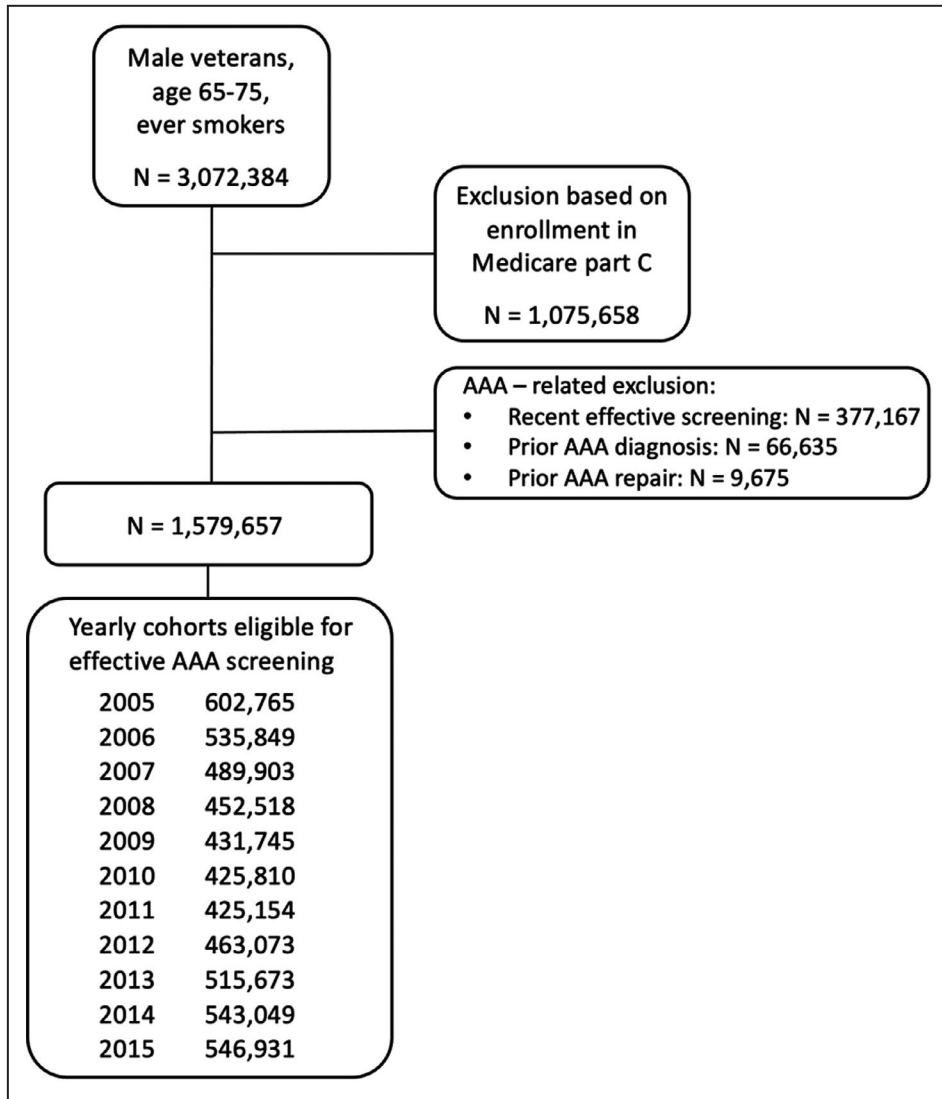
Male veterans, age 65-75, ever smokers

N = 3,072,384

Exclusion based on enrollment in Medicare part C

N = 1,075,658

AAA – related exclusion:
• Recent effective screening: N = 377,167
• Prior AAA diagnosis: N = 66,635
• Prior AAA repair: N = 9,675

N = 1,579,657

Yearly cohorts eligible for effective AAA screening

| | |
|---|---|
| 2005 | 602,765 |
| 2006 | 535,849 |
| 2007 | 489,903 |
| 2008 | 452,518 |
| 2009 | 431,745 |
| 2010 | 425,810 |
| 2011 | 425,154 |
| 2012 | 463,073 |
| 2013 | 515,673 |
| 2014 | 543,049 |
| 2015 | 546,931 |